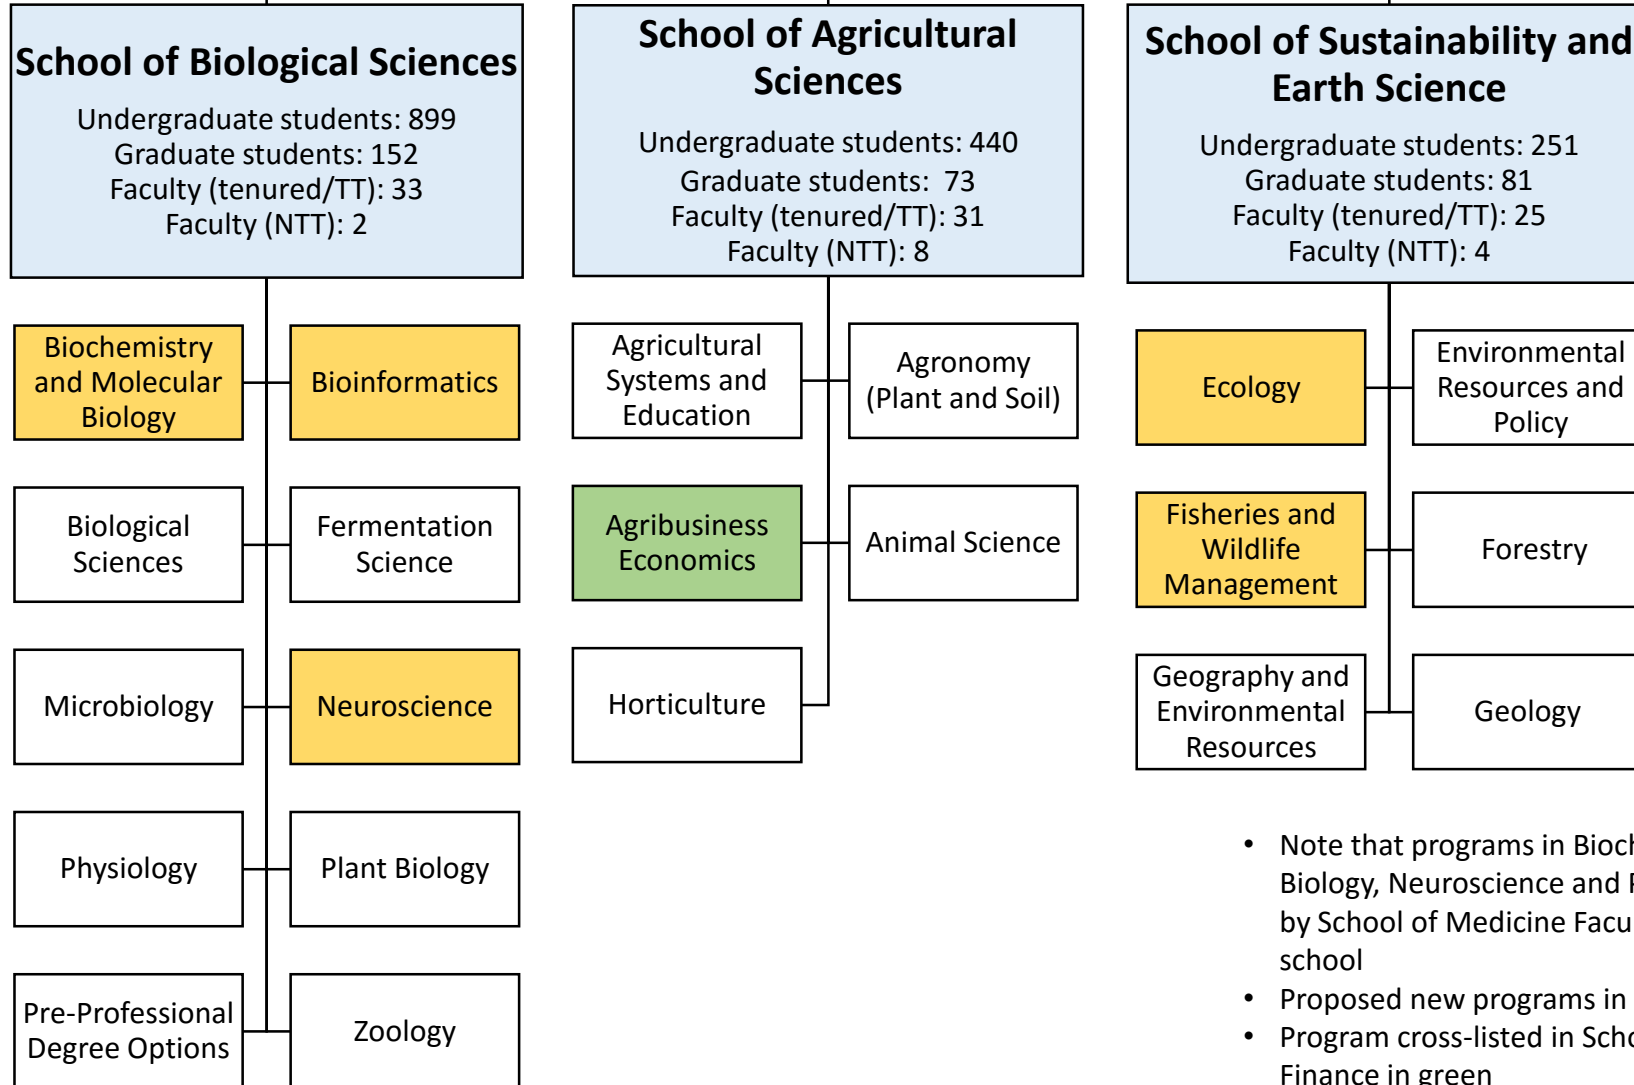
School of Biological Sciences

Undergraduate students: 899
Graduate students: 152
Faculty (tenured/TT): 33
Faculty (NTT): 2

Biochemistry and Molecular Biology

Bioinformatics

Biological Sciences

Fermentation Science

Microbiology

Neuroscience

Physiology

Plant Biology

Pre-Professional Degree Options

Zoology

School of Agricultural Sciences

Undergraduate students: 440
Graduate students: 73
Faculty (tenured/TT): 31
Faculty (NTT): 8

Agricultural Systems and Education

Agronomy (Plant and Soil)

Agribusiness Economics

Animal Science

Horticulture

School of Sustainability and Earth Science

Undergraduate students: 251
Graduate students: 81
Faculty (tenured/TT): 25
Faculty (NTT): 4

Ecology

Environmental Resources and Policy

Fisheries and Wildlife Management

Forestry

Geography and Environmental Resources

Geology

• Note that programs in Bioc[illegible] Biology, Neuroscience and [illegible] by School of Medicine Facu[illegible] school
• Proposed new programs in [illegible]
• Program cross-listed in Sch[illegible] Finance in green